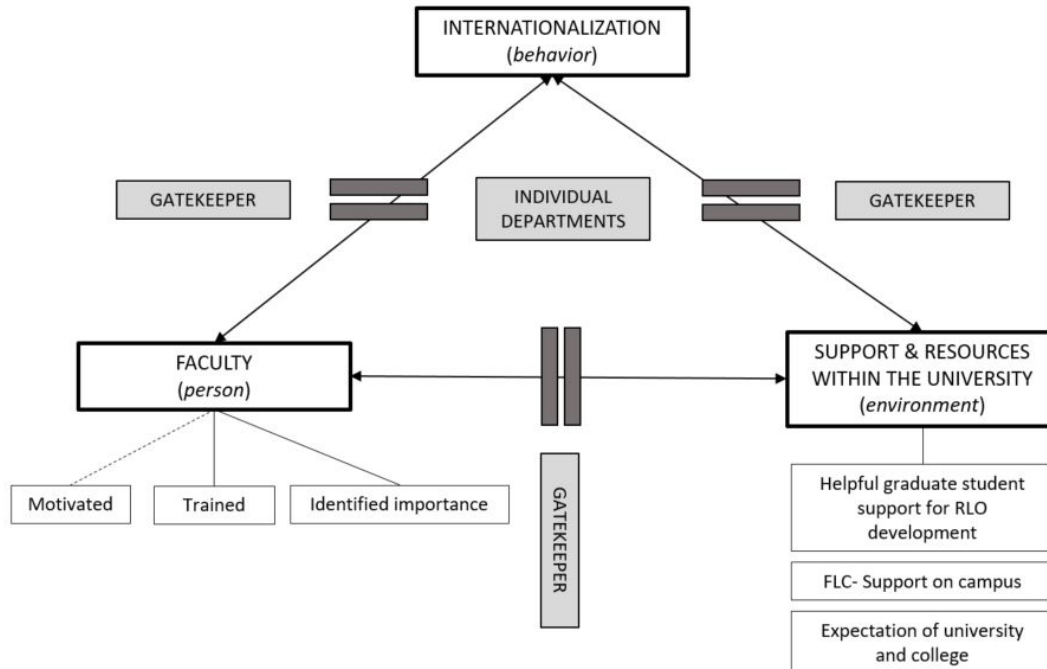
INTERNATIONALIZATION
(*behavior*)

GATEKEEPER

INDIVIDUAL DEPARTMENTS

GATEKEEPER

FACULTY
(*person*)

SUPPORT & RESOURCES WITHIN THE UNIVERSITY
(*environment*)

Motivated

Trained

Identified importance

GATEKEEPER

Helpful graduate student support for RLO development

FLC- Support on campus

Expectation of university and college